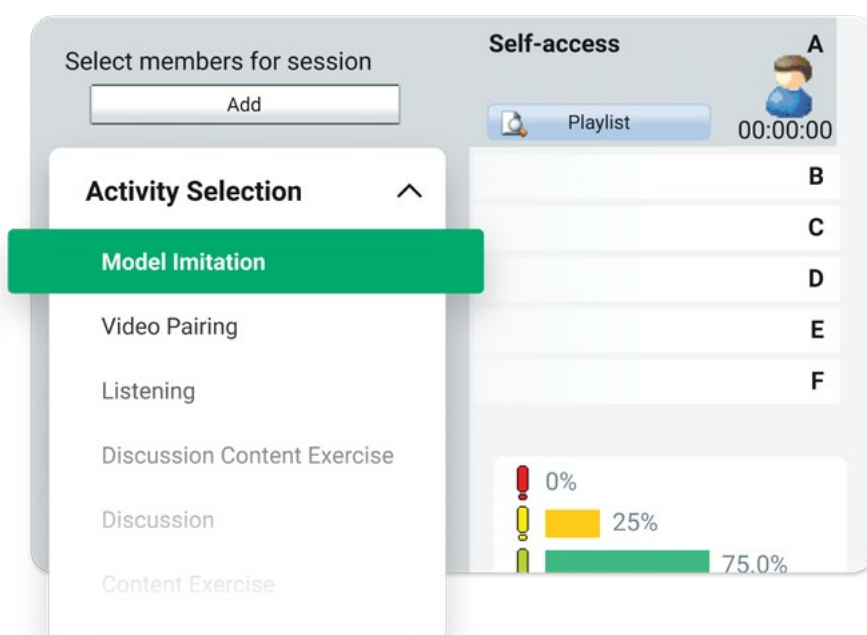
Select members for session
Add

Self-access
A
Playlist
00:00:00

Activity Selection

Model Imitation
Video Pairing
Listening
Discussion Content Exercise
Discussion
Content Exercise

B
C
D
E
F

0%
25%
75.0%